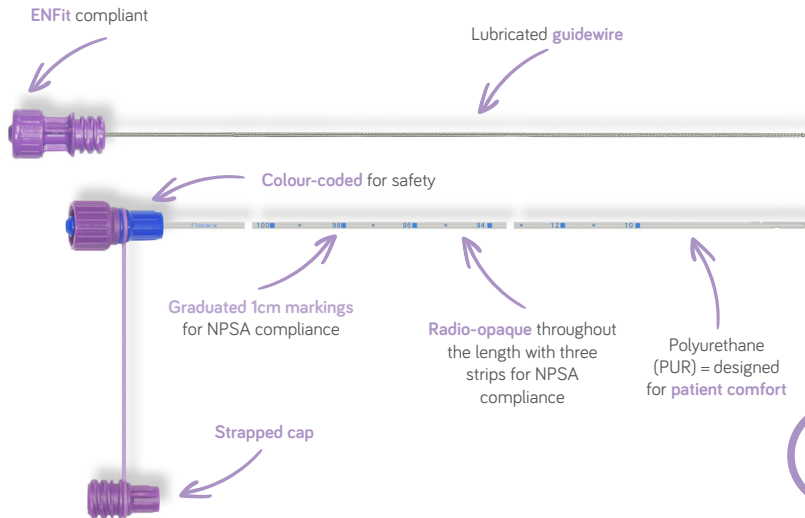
ENFit compliant

Lubricated guidewire

Colour-coded for safety

flocare 100 98 96 94 12 10

Graduated 1cm markings for NPSA compliance

Radio-opaque throughout the length with three strips for NPSA compliance

Polyurethane (PUR) = designed for patient comfort

Strapped cap